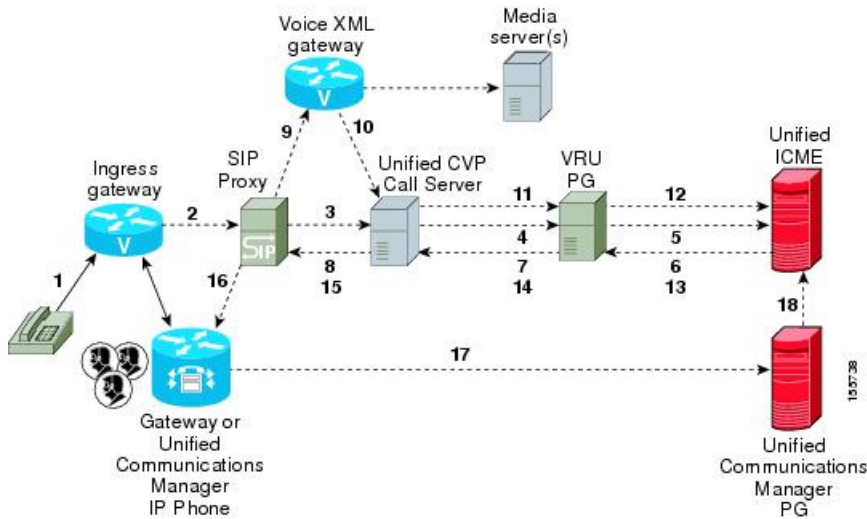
Voice XML gateway

Media server(s)

V

9

10

SIP Proxy

Unified CVP Call Server

VRU PG

Unified ICME

Ingress gateway

V

2

3

11

12

4

5

8

15

7

14

6

13

1

16

SIP

18

17

155738

Gateway or Unified Communications Manager IP Phone

Unified Communications Manager PG